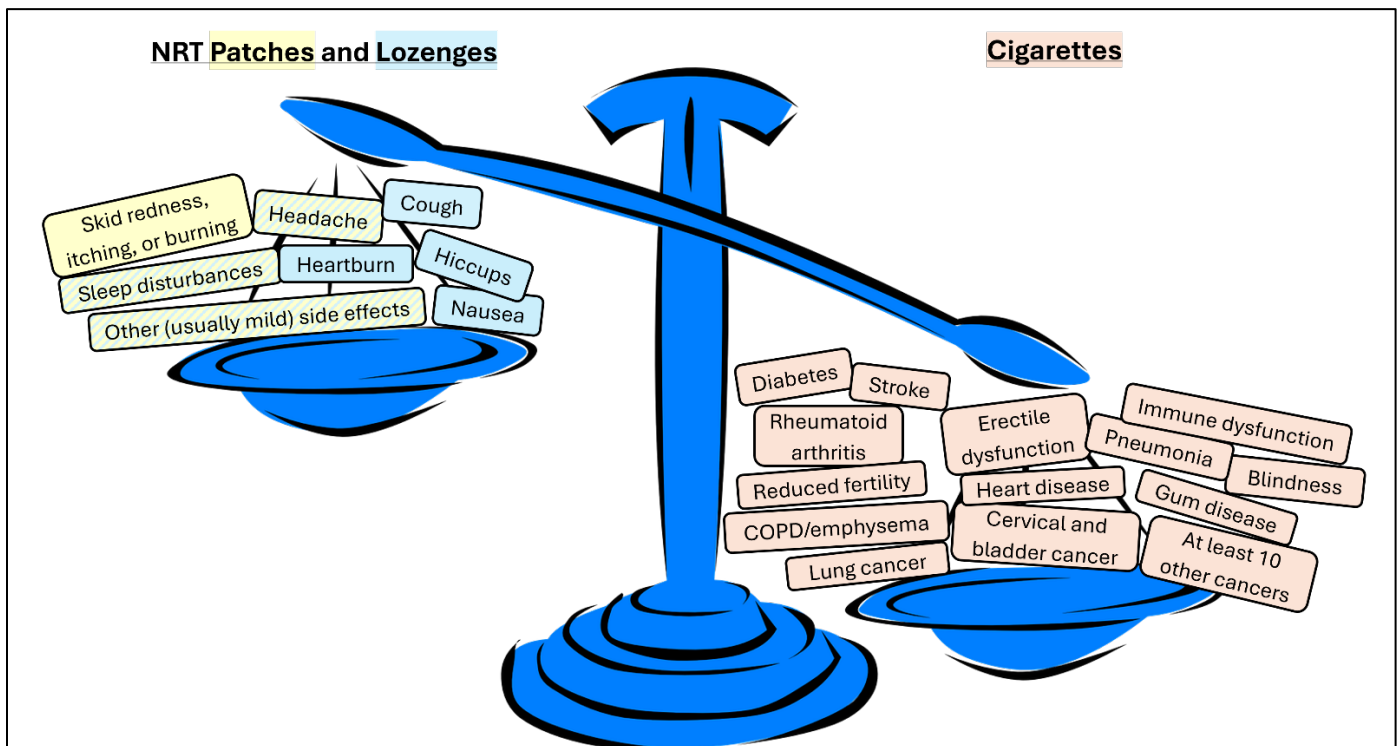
NRT Patches and Lozenges

Cigarettes

Skid redness, itching, or burning

Headache

Cough

Hiccups

Sleep disturbances

Heartburn

Nausea

Other (usually mild) side effects

Diabetes

Stroke

Rheumatoid arthritis

Erectile dysfunction

Immune dysfunction

Pneumonia

Blindness

Reduced fertility

Heart disease

Gum disease

COPD/emphysema

Cervical and bladder cancer

At least 10 other cancers

Lung cancer